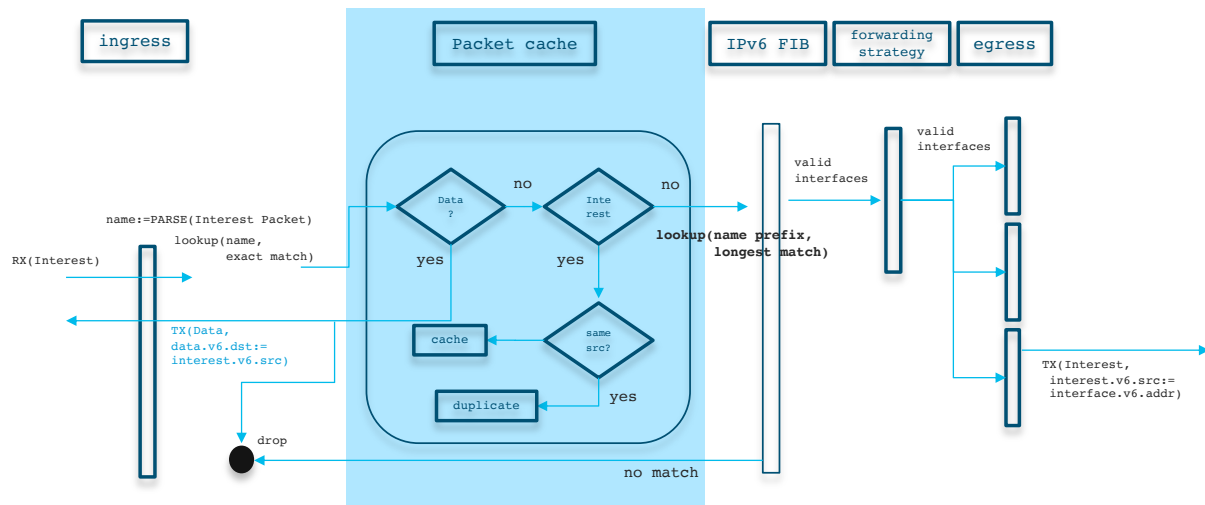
ingress

Packet cache

IPv6 FIB

forwarding strategy

egress

name:=PARSE(Interest Packet)
lookup(name,
exact match)

RX(Interest)

TX(Data,
data.v6.dst:=
interest.v6.src)

drop

Data
?

no

Inte
rest

no

yes

yes

same
src?

cache

duplicate

yes

lookup(name prefix,
longest match)

no match

valid
interfaces

valid
interfaces

TX(Interest,
interest.v6.src:=
interface.v6.addr)